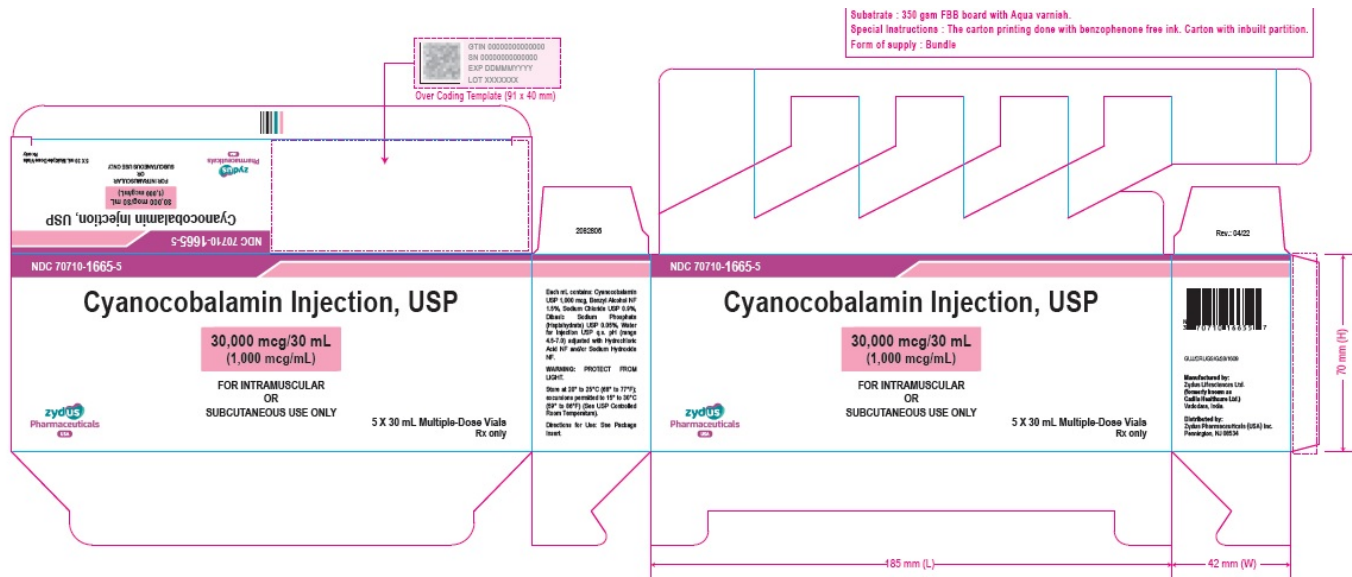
Subtrate : 350 gsm FBB board with Aqua varnish.
Special Instructions : The carton printing done with benzophenone free ink. Carton with inbuilt partition.
Form of supply : Bundle

GTIN 00000000000000
SN 00000000000000
EXP DD/MM/YYYY
LOT XXXXXXX
Over Coding Template (91 x 40 mm)

NDC 70710-1665-5
Cyanocobalamin Injection, USP
30,000 mcg/30 mL
(1,000 mcg/mL)
FOR INTRAMUSCULAR
OR
SUBCUTANEOUS USE ONLY
zydus Pharmaceuticals USA
5 X 30 mL Multiple-Dose Vials
Rx only

2082806

NDC 70710-1665-5
Cyanocobalamin Injection, USP
30,000 mcg/30 mL
(1,000 mcg/mL)
FOR INTRAMUSCULAR
OR
SUBCUTANEOUS USE ONLY
zydus Pharmaceuticals USA
5 X 30 mL Multiple-Dose Vials
Rx only

Each mL contains: Cyanocobalamin USP 1,000 mcg, Benzyl Alcohol NF 1.5%, Sodium Chloride USP 0.9%, Dibasic Sodium Phosphate (Heptahydrate) USP 0.05%, Water for Injection USP q.s. pH (range 4.5-7.0) adjusted with Hydrochloric Acid NF and/or Sodium Hydroxide NF.
WARNING: PROTECT FROM LIGHT.
Store at 20° to 25°C (68° to 77°F); excursions permitted to 15° to 30°C (59° to 86°F) (See USP Controlled Room Temperature).
Directions for Use: See Package Insert.

NDC 70710-1665-5
Cyanocobalamin Injection, USP
30,000 mcg/30 mL
(1,000 mcg/mL)
FOR INTRAMUSCULAR
OR
SUBCUTANEOUS USE ONLY
zydus Pharmaceuticals USA
5 X 30 mL Multiple-Dose Vials
Rx only

Rev.: 04/22

3 70710 16655 7
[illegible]
Manufactured by:
Zydus Lifesciences Ltd.
(formerly known as
Cadila Healthcare Ltd.)
Vadodara, India.
Distributed by:
Zydus Pharmaceuticals (USA) Inc.
Pennington, NJ 08534

185 mm (L)
42 mm (W)
70 mm (H)